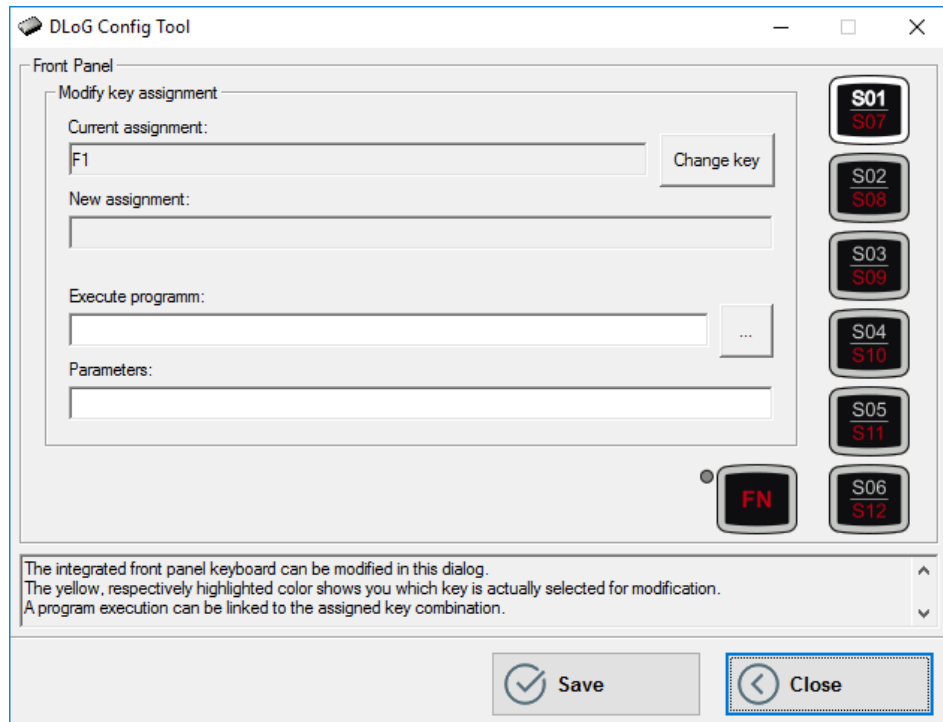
DLoG Config Tool

Front Panel

Modify key assignment

Current assignment:

F1

Change key

New assignment:

Execute programm:

...

Parameters:

S01
S07

S02
S08

S03
S09

S04
S10

S05
S11

FN

S06
S12

The integrated front panel keyboard can be modified in this dialog.
The yellow, respectively highlighted color shows you which key is actually selected for modification.
A program execution can be linked to the assigned key combination.

Save

Close